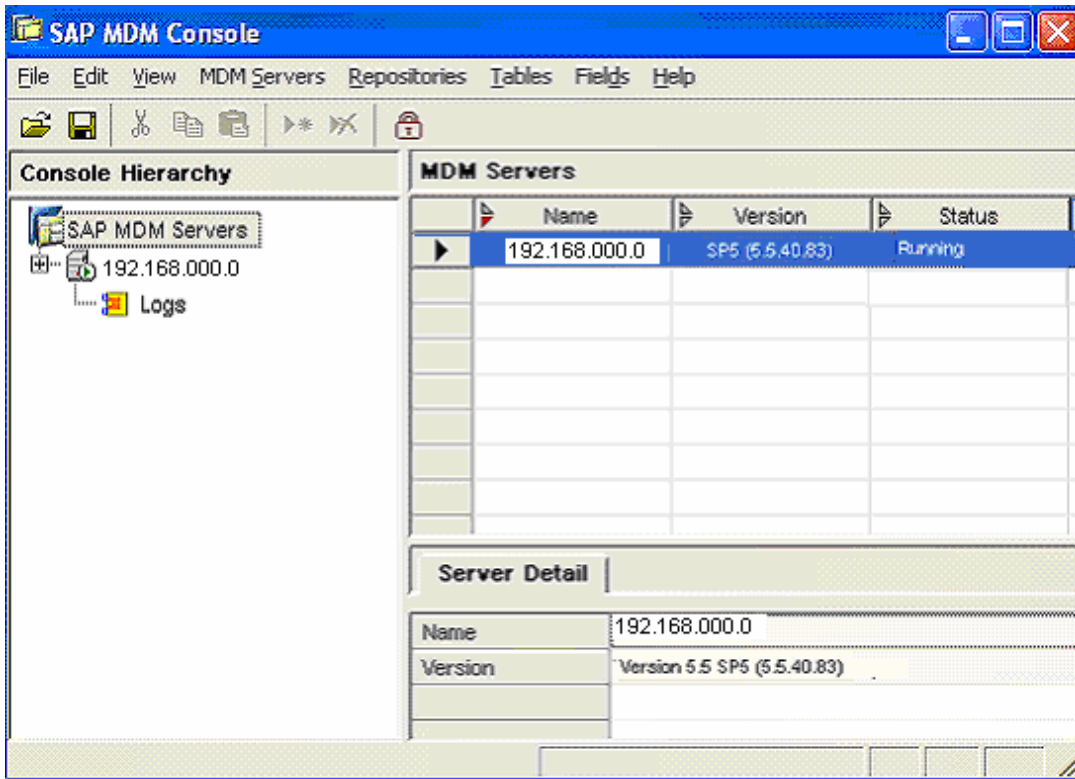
SAP MDM Console

File Edit View MDM Servers Repositories Tables Fields Help

Console Hierarchy

SAP MDM Servers
192.168.000.0
Logs

MDM Servers

| | Name | Version | Status |
|---|---|---|---|
| ▶ | 192.168.000.0 | SP5 (5.5.40.83) | Running |

Server Detail

| | |
|---|---|
| Name | 192.168.000.0 |
| Version | Version 5.5 SP5 (5.5.40.83) |